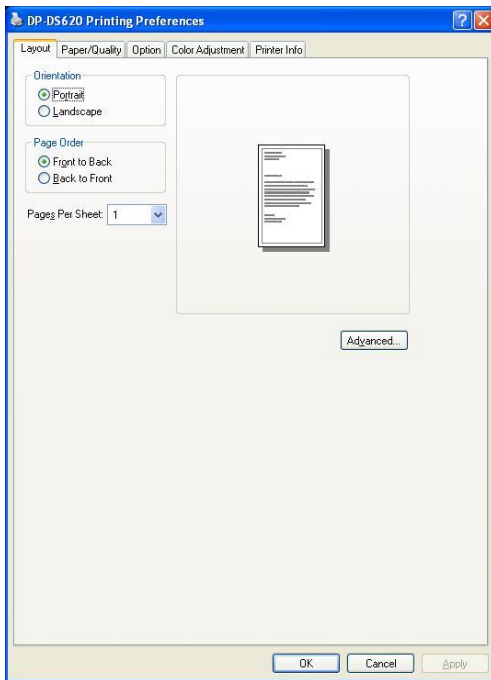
DP-DS620 Printing Preferences

Layout | Paper/Quality | Option | Color Adjustment | Printer Info

Orientation
Portrait
Landscape

Page Order
Front to Back
Back to Front

Pages Per Sheet: 1

Advanced...

OK | Cancel | Apply